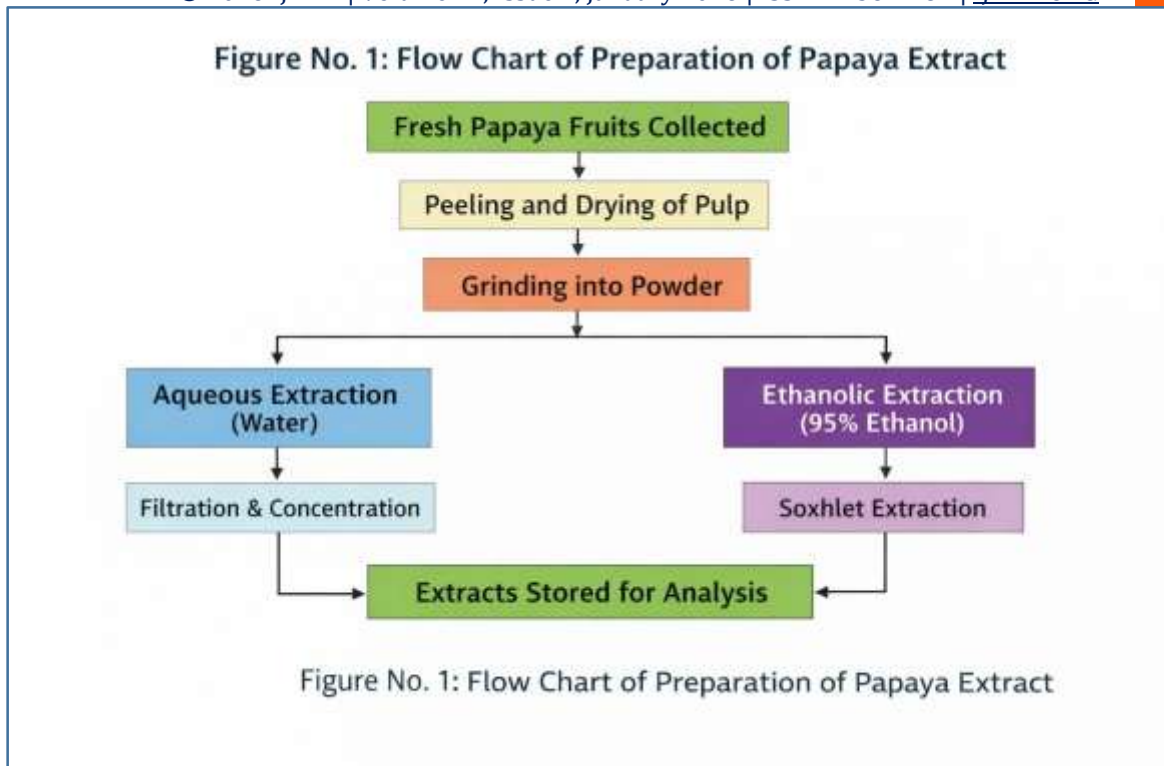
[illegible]

Figure No. 1: Flow Chart of Preparation of Papaya Extract

Fresh Papaya Fruits Collected

Peeling and Drying of Pulp

Grinding into Powder

Aqueous Extraction (Water)

Ethanolic Extraction (95% Ethanol)

Filtration & Concentration

Soxhlet Extraction

Extracts Stored for Analysis

Figure No. 1: Flow Chart of Preparation of Papaya Extract